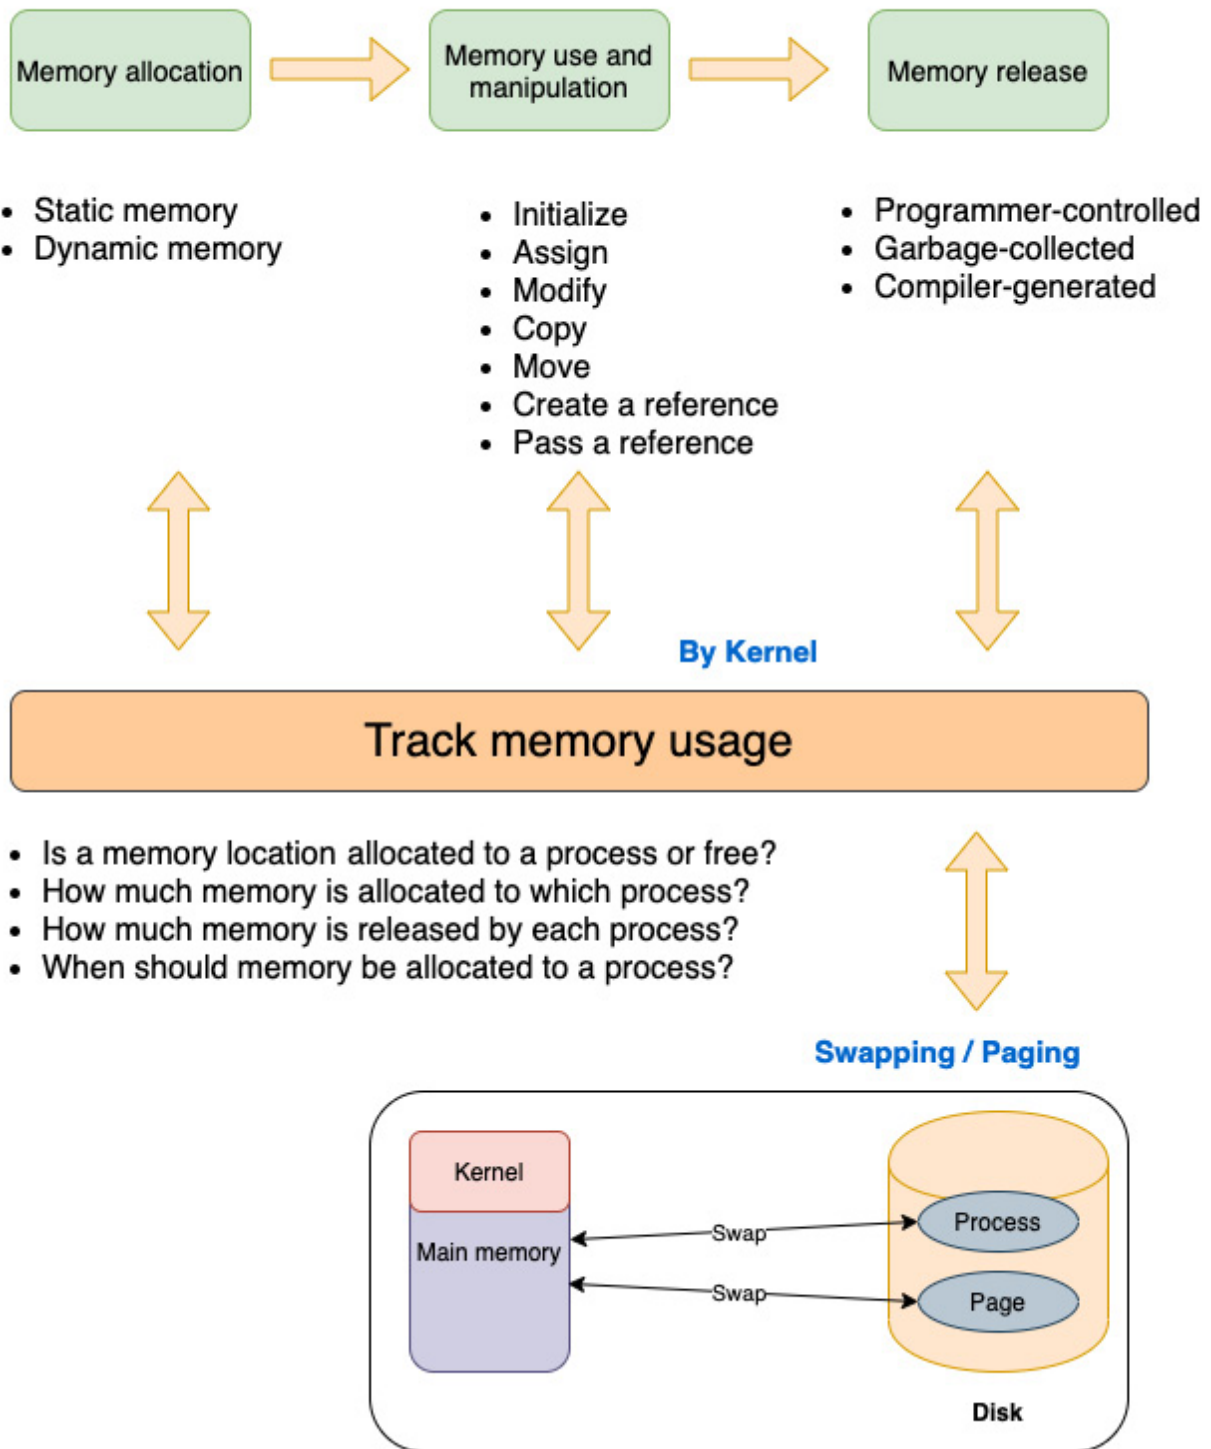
Memory allocation

Memory use and manipulation

Memory release

- Static memory
- Dynamic memory

- Initialize
- Assign
- Modify
- Copy
- Move
- Create a reference
- Pass a reference

- Programmer-controlled
- Garbage-collected
- Compiler-generated

By Kernel

Track memory usage

- Is a memory location allocated to a process or free?
- How much memory is allocated to which process?
- How much memory is released by each process?
- When should memory be allocated to a process?

Swapping / Paging

Kernel

Main memory

Swap

Swap

Process

Page

Disk